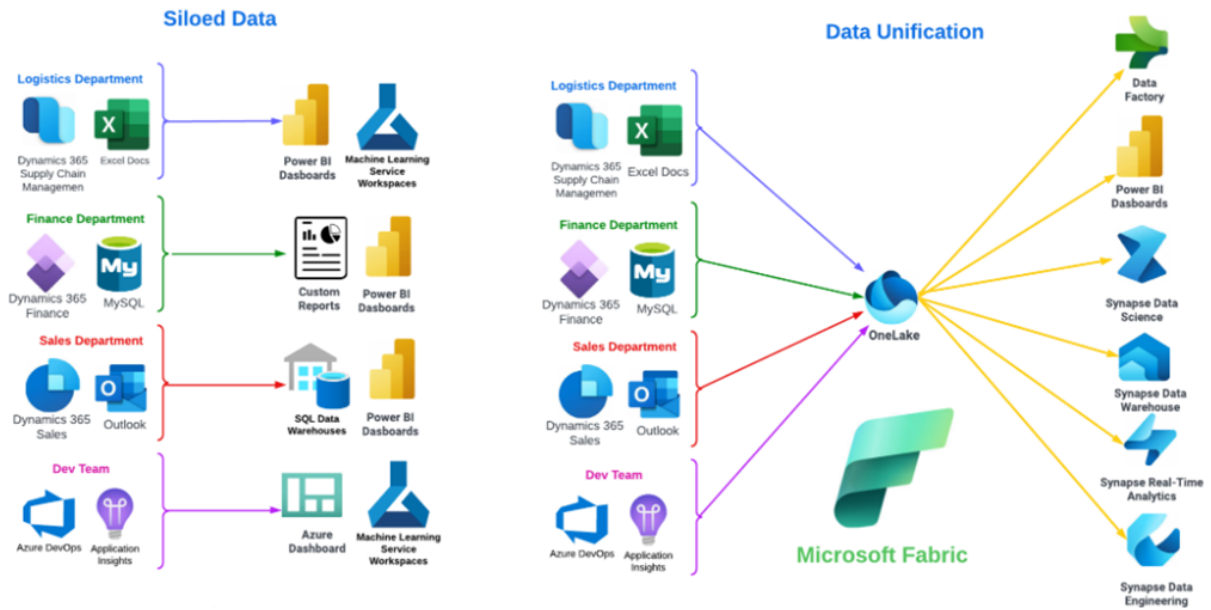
Siloed Data

Logistics Department

X

Dynamics 365 Supply Chain Managemen

Excel Docs

Power BI Dasboards

Machine Learning Service Workspaces

Finance Department

My

Dynamics 365 Finance

MySQL

Custom Reports

Power BI Dasboards

Sales Department

O

Dynamics 365 Sales

Outlook

SQL Data Warehouses

Power BI Dasboards

Dev Team

Azure DevOps

Application Insights

Azure Dashboard

Machine Learning Service Workspaces

Data Unification

Logistics Department

X

Dynamics 365 Supply Chain Managemen

Excel Docs

Finance Department

My

Dynamics 365 Finance

MySQL

Sales Department

O

Dynamics 365 Sales

Outlook

Dev Team

Azure DevOps

Application Insights

OneLake

Microsoft Fabric

Data Factory

Power BI Dasboards

Synapse Data Science

Synapse Data Warehouse

Synapse Real-Time Analytics

Synapse Data Engineering